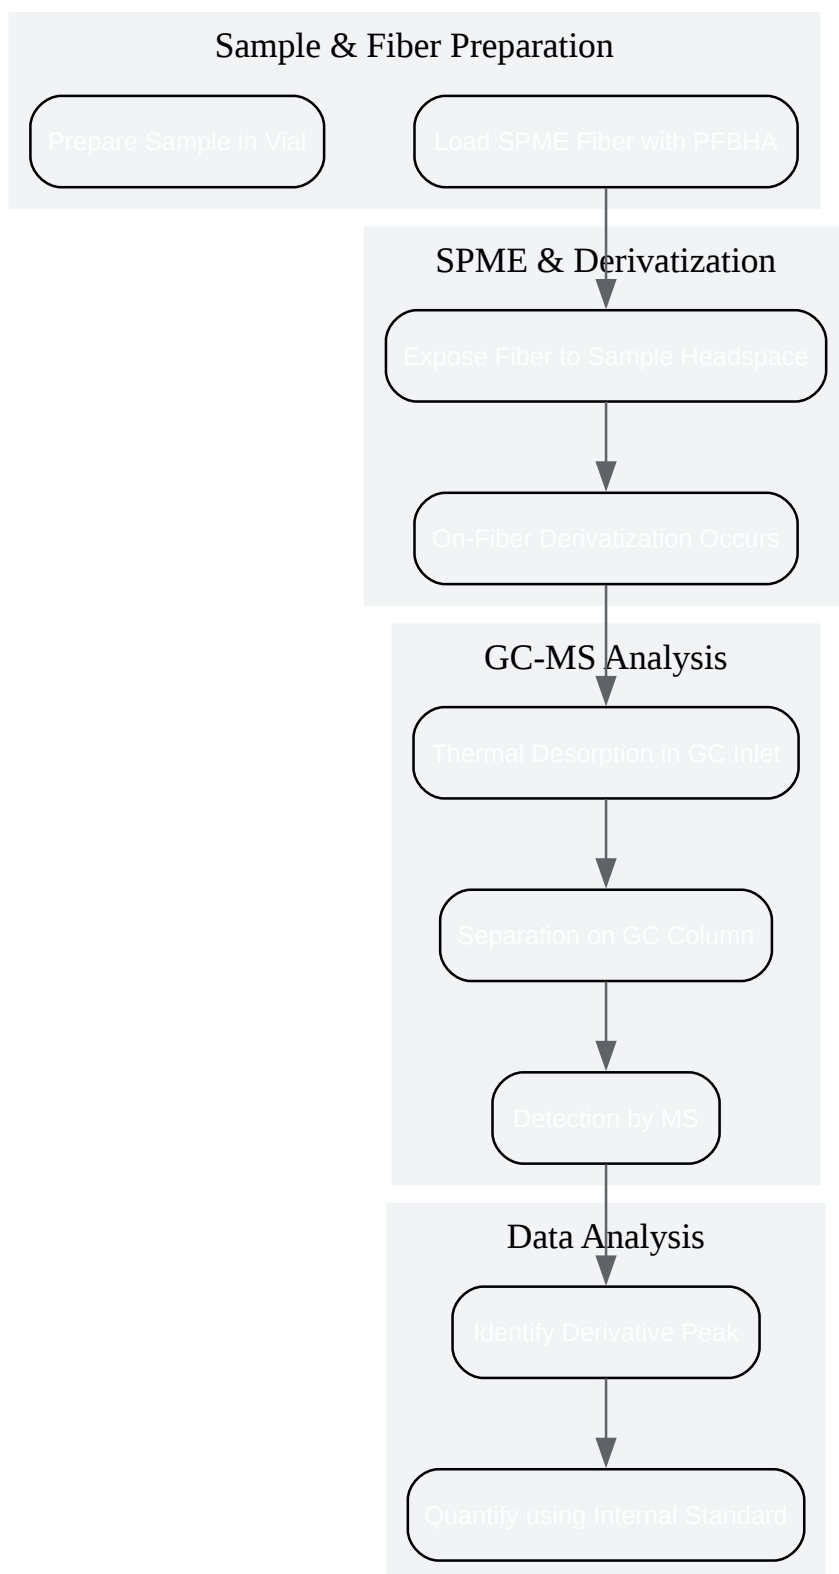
Sample & Fiber Preparation

Prepare Sample in Vial

Load SPME Fiber with PFBHA

SPME & Derivatization

Expose Fiber to Sample Headspace

On-Fiber Derivatization Occurs

GC-MS Analysis

Thermal Desorption in GC Inlet

Separation on GC Column

Detection by MS

Data Analysis

Identify Derivative Peak

Quantify using Internal Standard